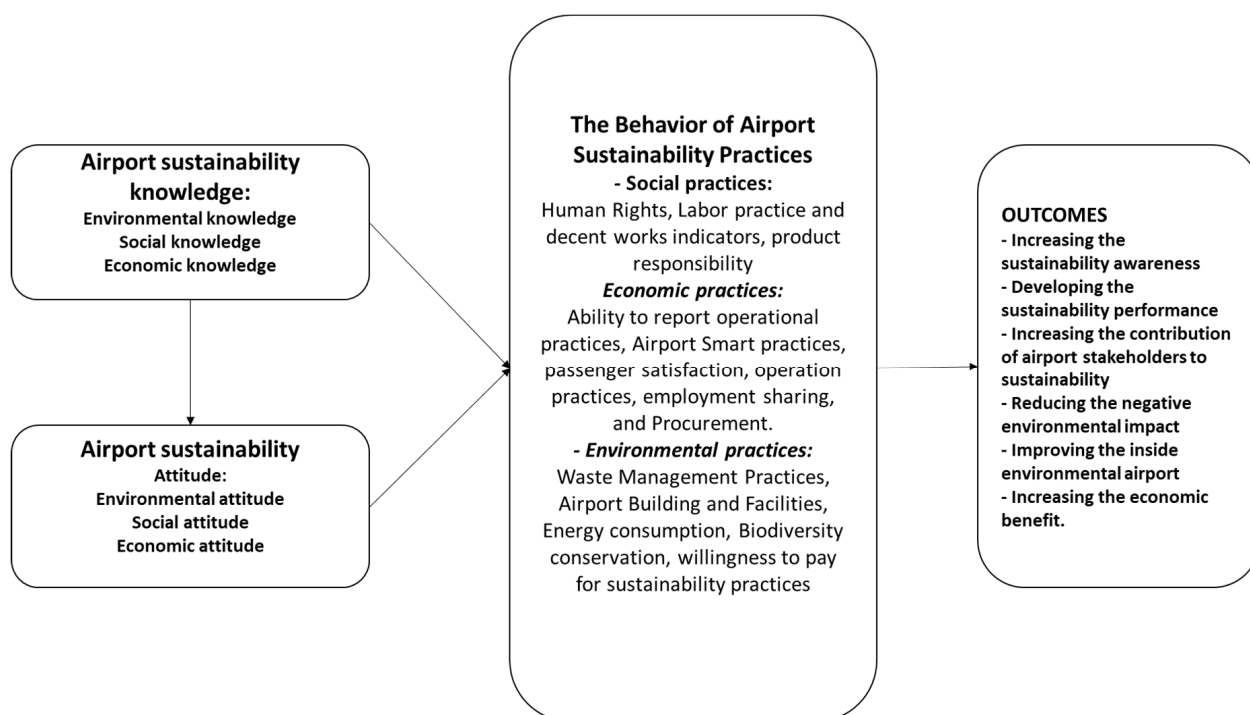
Airport sustainability knowledge:
Environmental knowledge
Social knowledge
Economic knowledge

Airport sustainability
Attitude:
Environmental attitude
Social attitude
Economic attitude

The Behavior of Airport Sustainability Practices
- Social practices:
Human Rights, Labor practice and decent works indicators, product responsibility
Economic practices:
Ability to report operational practices, Airport Smart practices, passenger satisfaction, operation practices, employment sharing, and Procurement.
- Environmental practices:
Waste Management Practices, Airport Building and Facilities, Energy consumption, Biodiversity conservation, willingness to pay for sustainability practices

OUTCOMES
- Increasing the sustainability awareness
- Developing the sustainability performance
- Increasing the contribution of airport stakeholders to sustainability
- Reducing the negative environmental impact
- Improving the inside environmental airport
- Increasing the economic benefit.